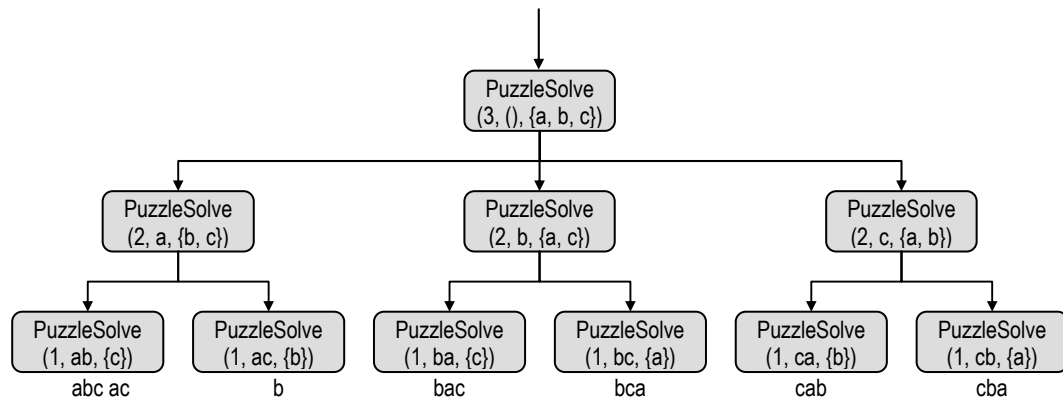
PuzzleSolve
(3, (), {a, b, c})

PuzzleSolve
(2, a, {b, c})

PuzzleSolve
(2, b, {a, c})

PuzzleSolve
(2, c, {a, b})

PuzzleSolve
(1, ab, {c})
abc ac

PuzzleSolve
(1, ac, {b})
b

PuzzleSolve
(1, ba, {c})
bac

PuzzleSolve
(1, bc, {a})
bca

PuzzleSolve
(1, ca, {b})
cab

PuzzleSolve
(1, cb, {a})
cba